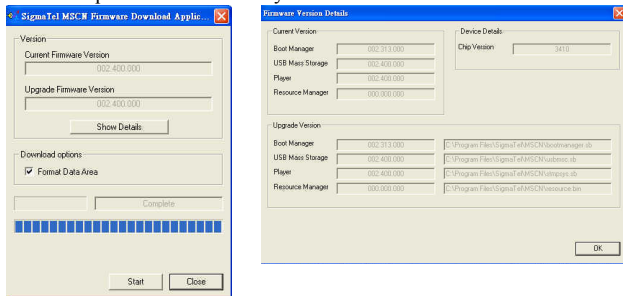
SigmaTel MSCN Firmware Download Applic...

Version

Current Firmware Version

002.400.000

Upgrade Firmware Version

002.400.000

Show Details

Download options

Format Data Area

Complete

Start

Close

Firmware Version Details

Current Version

Boot Manager 002.313.000

USB Mass Storage 002.400.000

Player 002.400.000

Resource Manager 000.000.000

Device Details

Chip Version 3410

Upgrade Version

Boot Manager 002.313.000 C:\Program Files\SigmaTel\MSCN\bootmanager.sb

USB Mass Storage 002.400.000 C:\Program Files\SigmaTel\MSCN\usbmsc.sb

Player 002.400.000 C:\Program Files\SigmaTel\MSCN\stmpsys.sb

Resource Manager 000.000.000 C:\Program Files\SigmaTel\MSCN\resource.bin

OK